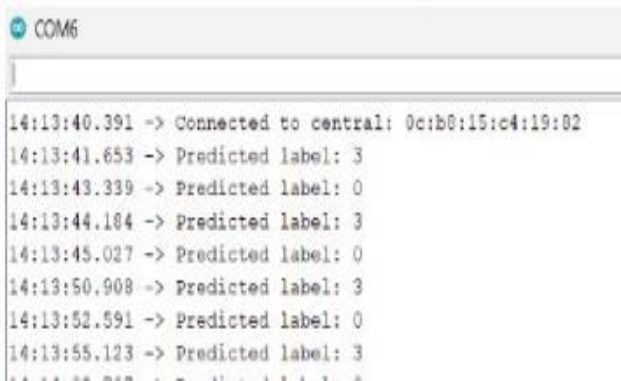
COM6

14:13:40.391 -> Connected to central: 0c:b0:15:c4:19:82
14:13:41.653 -> Predicted label: 3
14:13:43.339 -> Predicted label: 0
14:13:44.184 -> Predicted label: 3
14:13:45.027 -> Predicted label: 0
14:13:50.908 -> Predicted label: 3
14:13:52.591 -> Predicted label: 0
14:13:55.123 -> Predicted label: 3
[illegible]